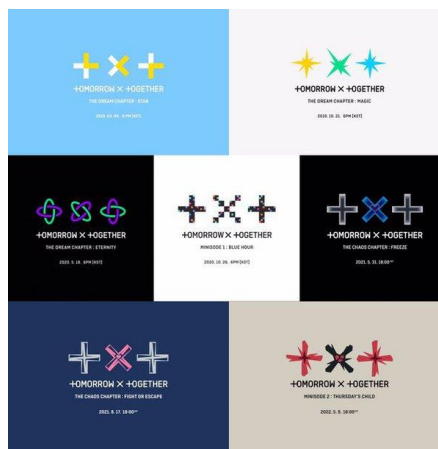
+OMORROW X +OGETHER
THE DREAM CHAPTER : STAR
2019. 03. 04. 6PM [KST]

+OMORROW X +OGETHER
THE DREAM CHAPTER : MAGIC
2019. 10. 21. 6PM [KST]

+OMORROW X +OGETHER
THE DREAM CHAPTER : ETERNITY
2020. 5. 18. 6PM [KST]

+OMORROW X +OGETHER
MINISODE 1 : BLUE HOUR
2020. 10. 26. 6PM [KST]

+OMORROW X +OGETHER
THE CHAOS CHAPTER : FREEZE
2021. 5. 31. 18:00

+OMORROW X +OGETHER
THE CHAOS CHAPTER : FIGHT OR ESCAPE
2021. 8. 17. 18:00

+OMORROW X +OGETHER
MINISODE 2 : THURSDAY'S CHILD
2022. 5. 9. 18:00